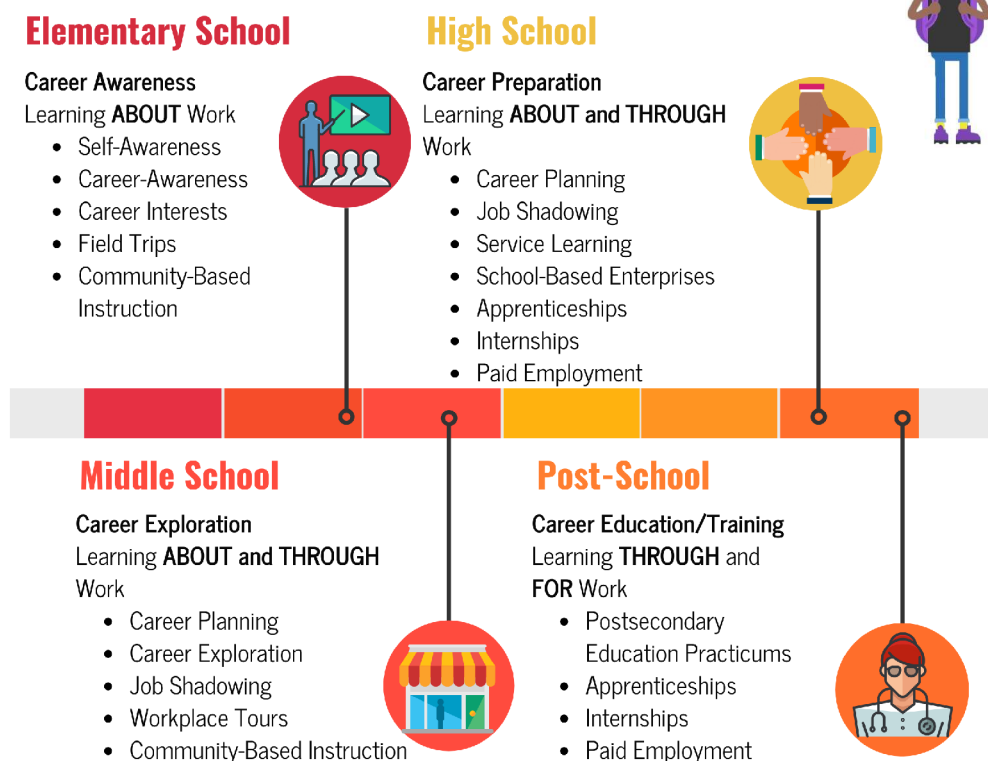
Elementary School

Career Awareness
Learning **ABOUT** Work
- Self-Awareness
- Career-Awareness
- Career Interests
- Field Trips
- Community-Based Instruction

High School

Career Preparation
Learning **ABOUT and THROUGH** Work
- Career Planning
- Job Shadowing
- Service Learning
- School-Based Enterprises
- Apprenticeships
- Internships
- Paid Employment

Middle School

Career Exploration
Learning **ABOUT and THROUGH** Work
- Career Planning
- Career Exploration
- Job Shadowing
- Workplace Tours
- Community-Based Instruction

Post-School

Career Education/Training
Learning **THROUGH** and **FOR** Work
- Postsecondary Education Practicums
- Apprenticeships
- Internships
- Paid Employment